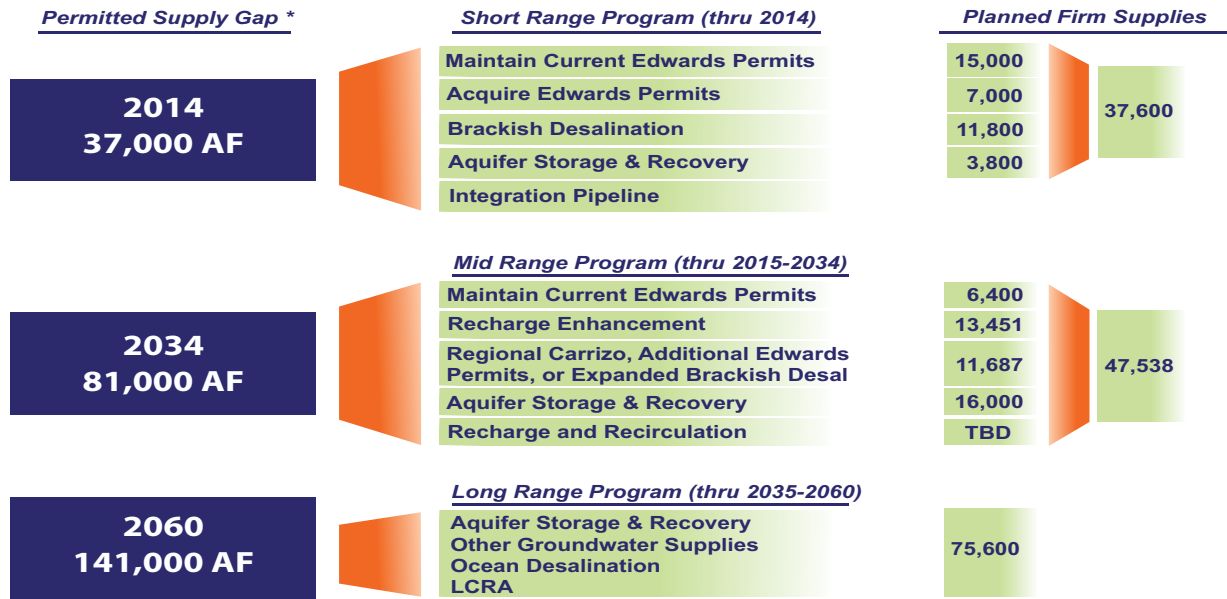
Permitted Supply Gap *

Short Range Program (thru 2014)

Planned Firm Supplies

2014
37,000 AF

Maintain Current Edwards Permits
Acquire Edwards Permits
Brackish Desalination
Aquifer Storage & Recovery
Integration Pipeline

15,000
7,000
11,800
3,800

37,600

Mid Range Program (thru 2015-2034)

2034
81,000 AF

Maintain Current Edwards Permits
Recharge Enhancement
Regional Carrizo, Additional Edwards Permits, or Expanded Brackish Desal
Aquifer Storage & Recovery
Recharge and Recirculation

6,400
13,451
11,687
16,000
TBD

47,538

Long Range Program (thru 2035-2060)

2060
141,000 AF

Aquifer Storage & Recovery
Other Groundwater Supplies
Ocean Desalination
LCRA

75,600